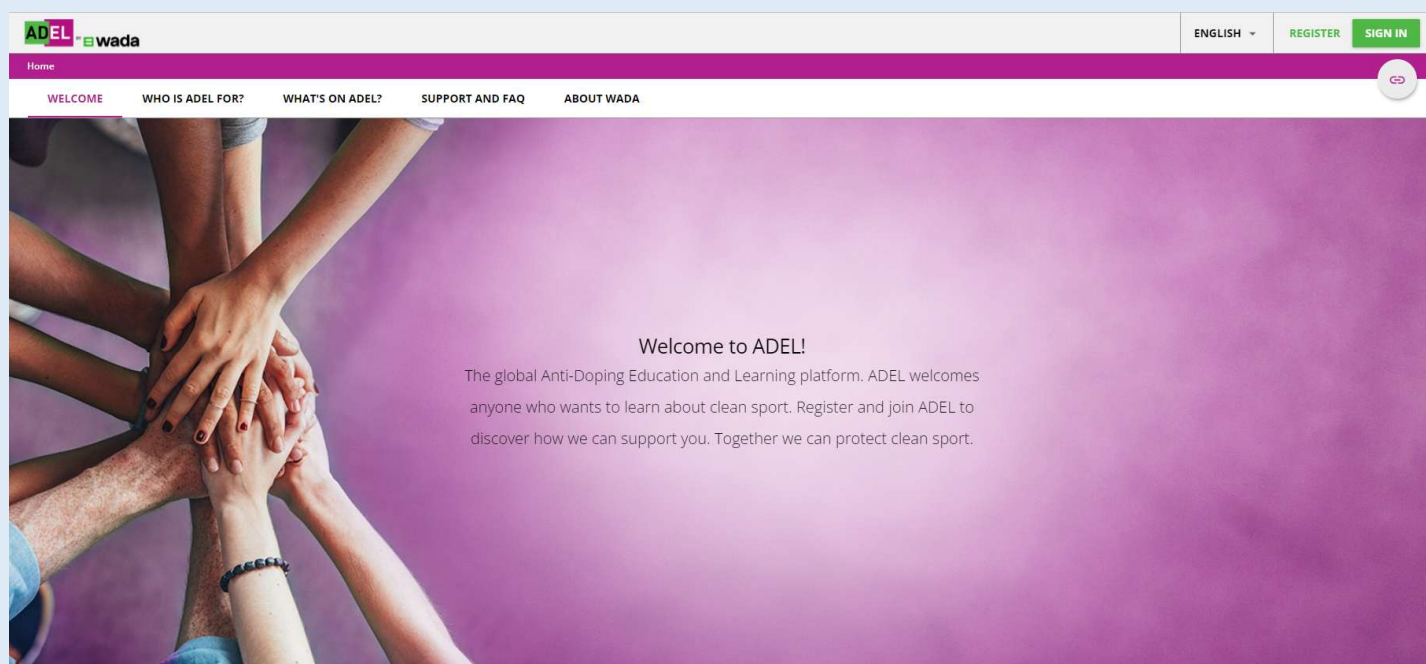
ADEL by wada

ENGLISH REGISTER SIGN IN

Home

WELCOME WHO IS ADEL FOR? WHAT'S ON ADEL? SUPPORT AND FAQ ABOUT WADA

Welcome to ADEL!

The global Anti-Doping Education and Learning platform. ADEL welcomes anyone who wants to learn about clean sport. Register and join ADEL to discover how we can support you. Together we can protect clean sport.